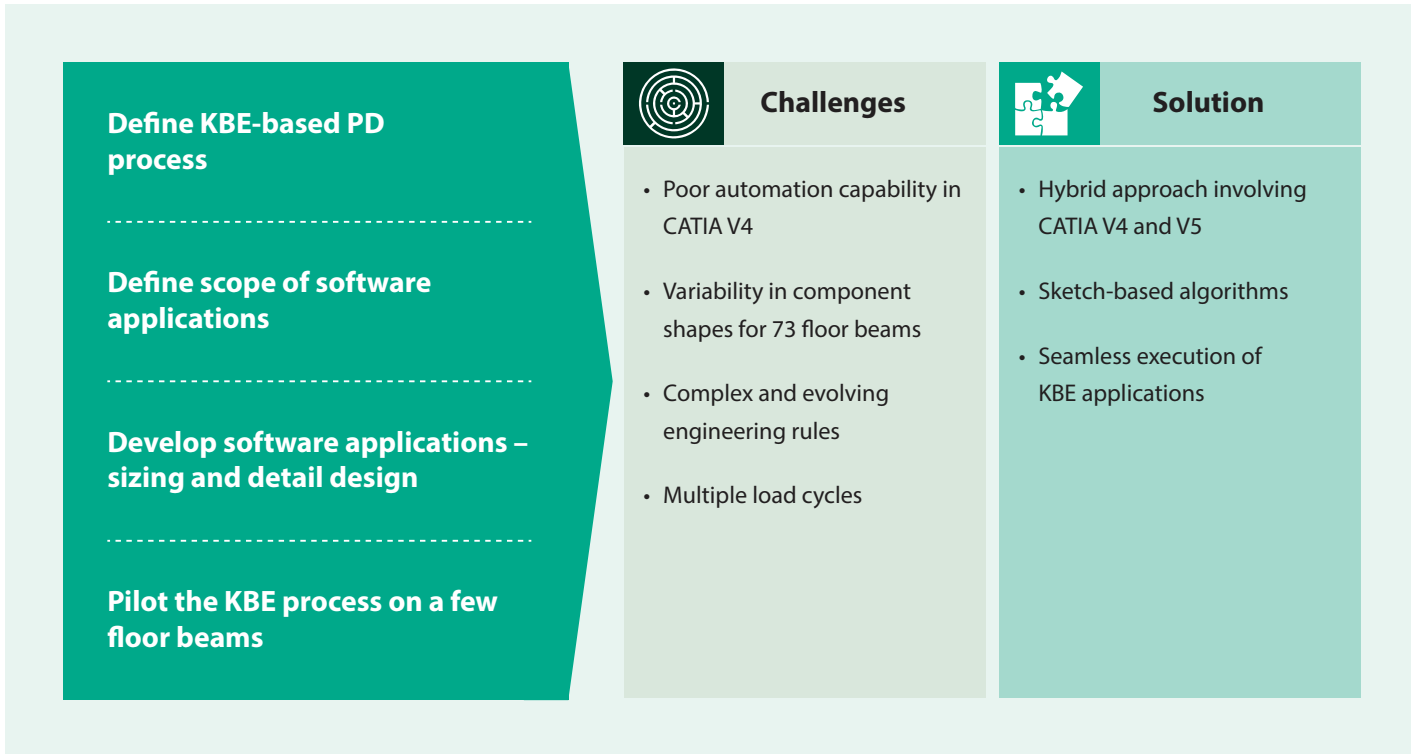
Define KBE-based PD process

Define scope of software applications

Develop software applications – sizing and detail design

Pilot the KBE process on a few floor beams

Challenges

• Poor automation capability in CATIA V4

• Variability in component shapes for 73 floor beams

• Complex and evolving engineering rules

• Multiple load cycles

Solution

• Hybrid approach involving CATIA V4 and V5

• Sketch-based algorithms

• Seamless execution of KBE applications